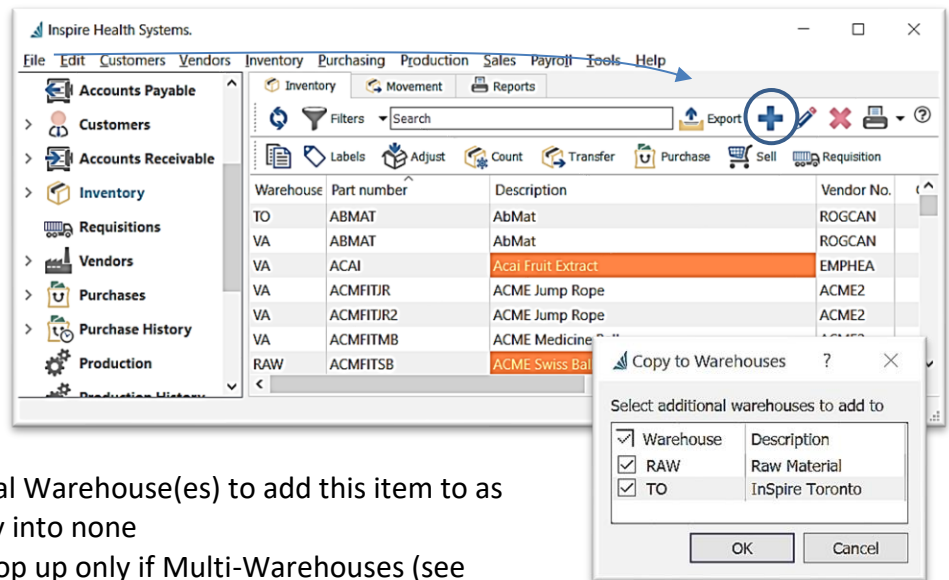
Inspire Health Systems.

File Edit Customers Vendors Inventory Purchasing Production Sales Payroll Tools Help

Accounts Payable
Customers
Accounts Receivable
Inventory
Requisitions
Vendors
Purchases
Purchase History
Production
Production History

Inventory Movement Reports

Filters Search Export

Labels Adjust Count Transfer Purchase Sell Requisition

| Warehouse | Part number | Description | Vendor No. |
|---|---|---|---|
| TO | ABMAT | AbMat | ROGCAN |
| VA | ABMAT | AbMat | ROGCAN |
| VA | ACAI | Acai Fruit Extract | EMPHEA |
| VA | ACMFITJR | ACME Jump Rope | ACME2 |
| VA | ACMFITJR2 | ACME Jump Rope | ACME2 |
| VA | ACMFITMB | ACME Medicine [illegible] | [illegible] |
| RAW | ACMFITSB | ACME Swiss Bal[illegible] | |

Copy to Warehouses ?

Select additional warehouses to add to

| Warehouse | Description |
|---|---|
| RAW | Raw Material |
| TO | InSpire Toronto |

OK Cancel

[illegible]al Warehouse(es) to add this item to as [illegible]y into none
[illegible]op up only if Multi-Warehouses (see